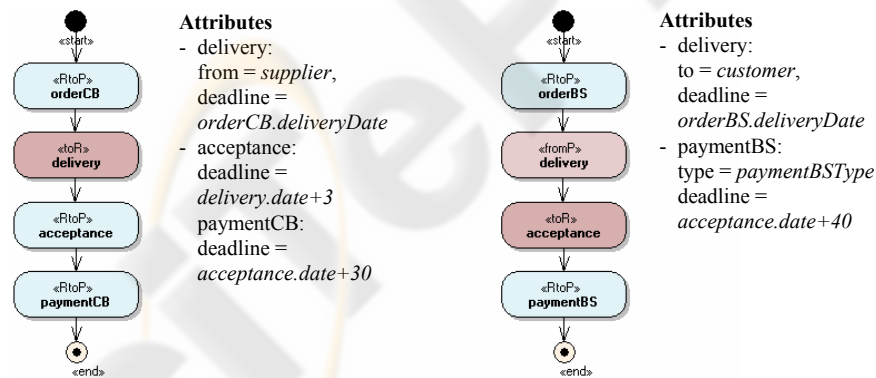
«start»

«RtoP»
orderCB

«toR»
delivery

«RtoP»
acceptance

«RtoP»
paymentCB

«end»

Attributes
- delivery:
from = *supplier*,
deadline =
*orderCB.deliveryDate*
- acceptance:
deadline =
*delivery.date+3*
paymentCB:
deadline =
*acceptance.date+30*

«start»

«RtoP»
orderBS

«fromP»
delivery

«toR»
acceptance

«RtoP»
paymentBS

«end»

Attributes
- delivery:
to = *customer*,
deadline =
*orderBS.deliveryDate*
- paymentBS:
type = *paymentBSType*
deadline =
*acceptance.date+40*